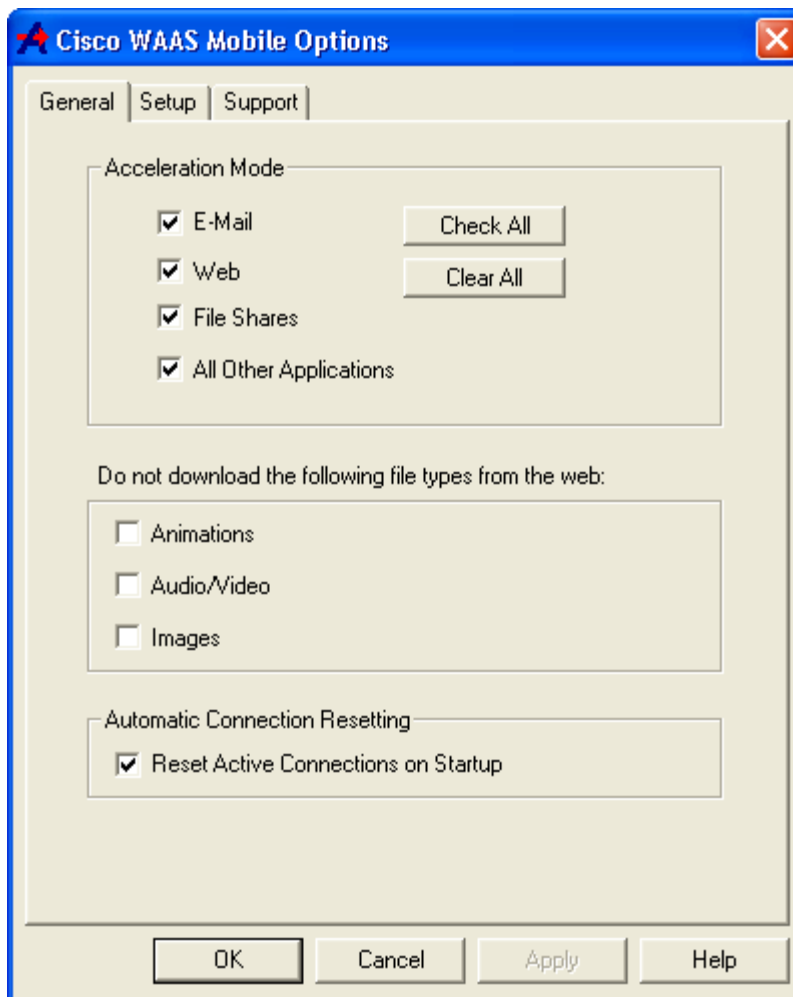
Cisco WAAS Mobile Options

General | Setup | Support

Acceleration Mode

E-Mail

Web

File Shares

All Other Applications

Check All

Clear All

Do not download the following file types from the web:

Animations

Audio/Video

Images

Automatic Connection Resetting

Reset Active Connections on Startup

OK

Cancel

Apply

Help